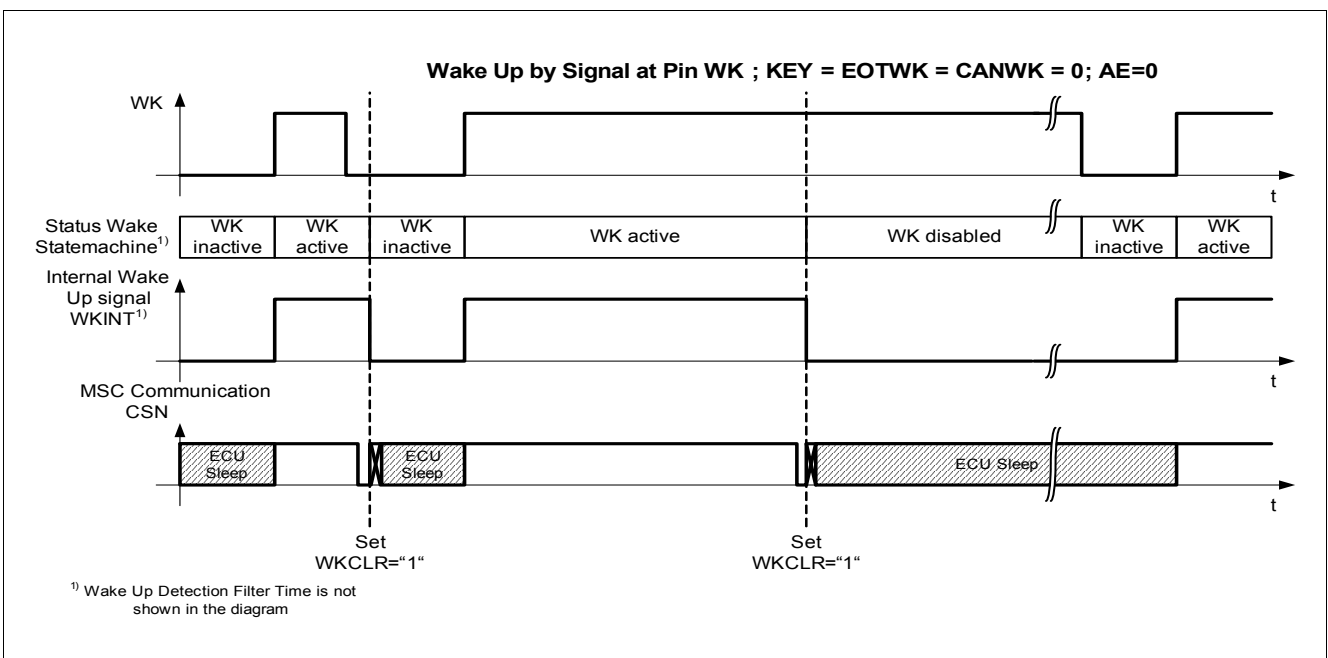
Wake Up by Signal at Pin WK ; KEY = EOTWK = CANWK = 0; AE=0

WK

t

Status Wake Statemachine$^{1)}$

| WK inactive | WK active | WK inactive | WK active | WK disabled | WK inactive | WK active |
|---|---|---|---|---|---|---|

Internal Wake Up signal WKINT$^{1)}$

t

MSC Communication CSN

ECU Sleep

ECU Sleep

ECU Sleep

t

Set WKCLR="1"

Set WKCLR="1"

$^{1)}$ Wake Up Detection Filter Time is not shown in the diagram